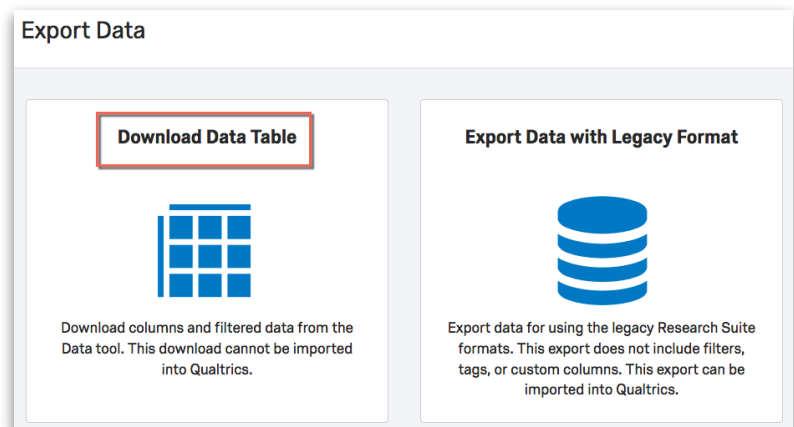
Export Data

Download Data Table

Download columns and filtered data from the Data tool. This download cannot be imported into Qualtrics.

Export Data with Legacy Format

Export data for using the legacy Research Suite formats. This export does not include filters, tags, or custom columns. This export can be imported into Qualtrics.